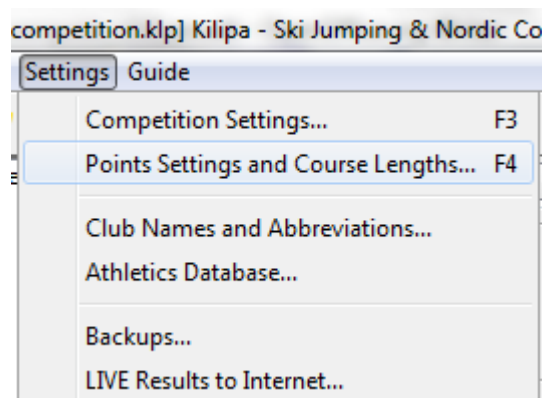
competition.klp] Kilipa - Ski Jumping & Nordic Co
Settings Guide
Competition Settings... F3
Points Settings and Course Lengths... F4
Club Names and Abbreviations...
Athletics Database...
Backups...
LIVE Results to Internet...